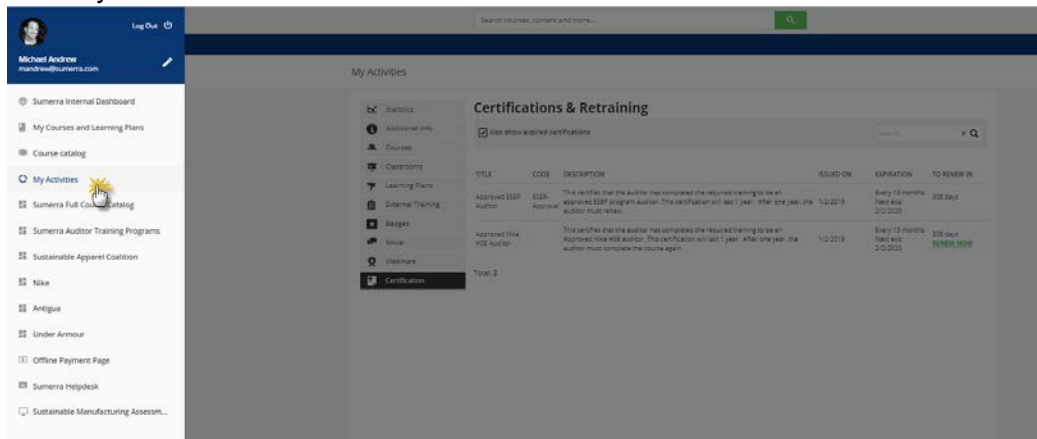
Log Out

Michael Andrew
mandrew@sumerra.com

Sumerra Internal Dashboard
My Courses and Learning Plans
Course catalog
My Activities
Sumerra Full Course Catalog
Sumerra Auditor Training Programs
Sustainable Apparel Coalition
Nike
Antigua
Under Armour
Offline Payment Page
Sumerra Helpdesk
Sustainable Manufacturing Assessm...

Search courses, content and more...

My Activities

Statistics
Additional Info
Courses
Classrooms
Learning Plans
External Training
Badges
Social
Webinars
Certification

Certifications & Retraining

Also show expired certifications

Search

| TITLE | CODE | DESCRIPTION | ISSUED ON | EXPIRATION | TO RENEW IN |
|---|---|---|---|---|---|
| Approved ESEP Auditor | ESEP-Approval | This certifies that the auditor has completed the required training to be an approved ESEP program auditor. This certification will last 1 year. After one year, the auditor must renew. | 1/2/2019 | Every 13 months Next exp: 2/2/2020 | 308 days |
| Approved Nike HSE Auditor | | This certifies that the auditor has completed the required training to be an Approved Nike HSE auditor. This certification will last 1 year. After one year, the auditor must complete the course again. | 1/2/2019 | Every 13 months Next exp: 2/2/2020 | 308 days RENEW NOW |

Total: 2